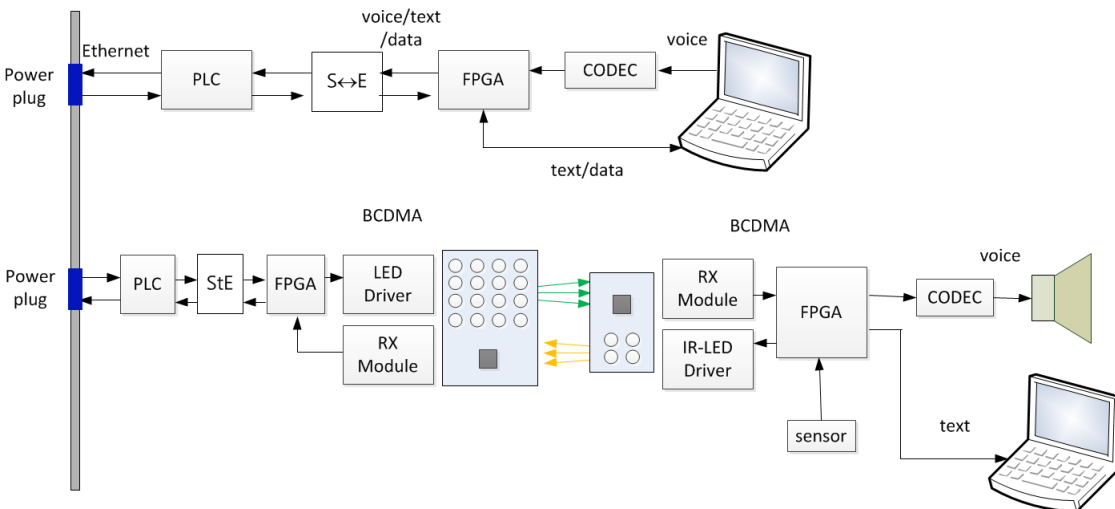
Power plug

Ethernet

PLC

voice/text /data

S↔E

FPGA

CODEC

voice

text/data

Power plug

PLC

StE

FPGA

BCDMA

LED Driver

RX Module

BCDMA

RX Module

IR-LED Driver

FPGA

CODEC

voice

sensor

text